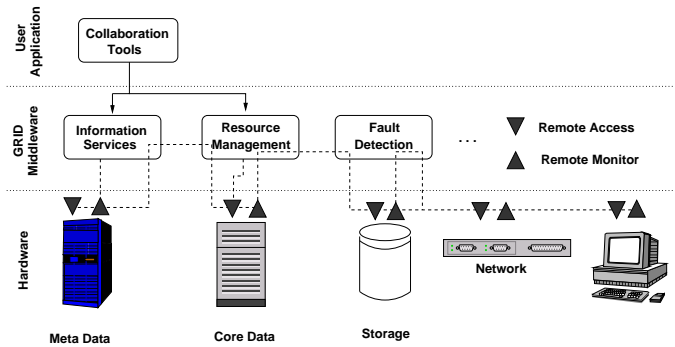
User Application

Collaboration Tools

GRID Middleware

Information Services

Resource Management

Fault Detection

...

Remote Access

Remote Monitor

Hardware

Network

Meta Data

Core Data

Storage